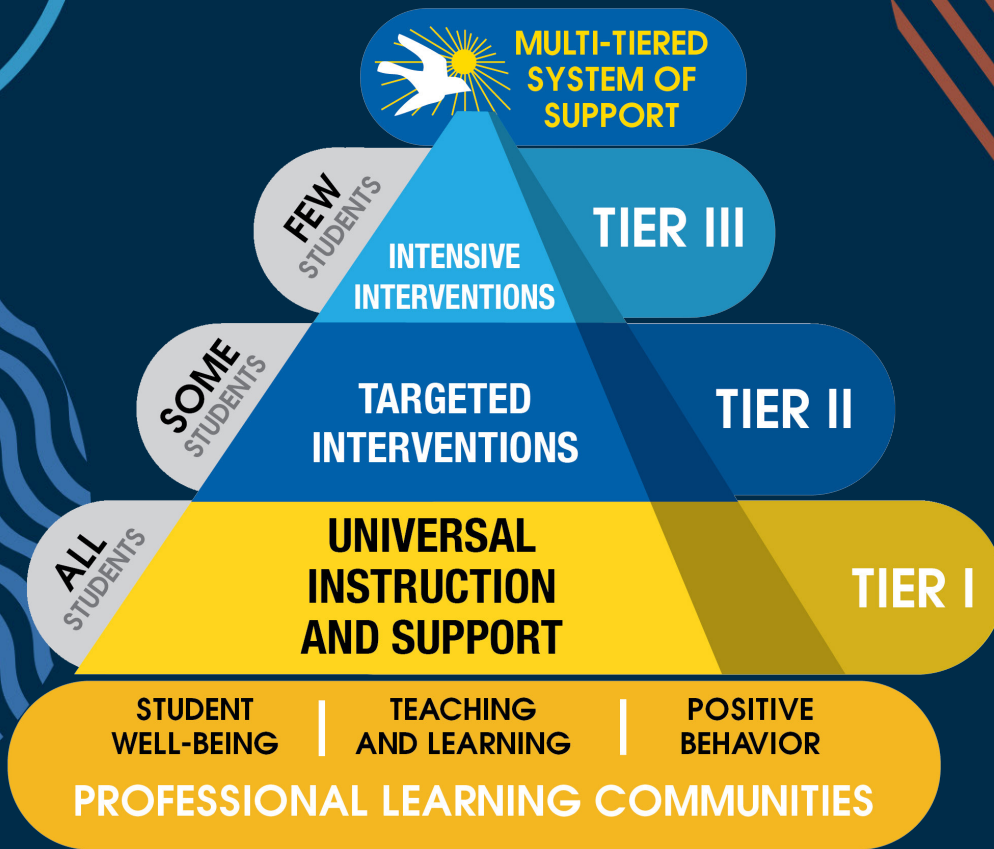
MULTI-TIERED SYSTEM OF SUPPORT

FEW STUDENTS

INTENSIVE INTERVENTIONS

TIER III

SOME STUDENTS

TARGETED INTERVENTIONS

TIER II

ALL STUDENTS

UNIVERSAL INSTRUCTION AND SUPPORT

TIER I

STUDENT WELL-BEING | TEACHING AND LEARNING | POSITIVE BEHAVIOR

PROFESSIONAL LEARNING COMMUNITIES